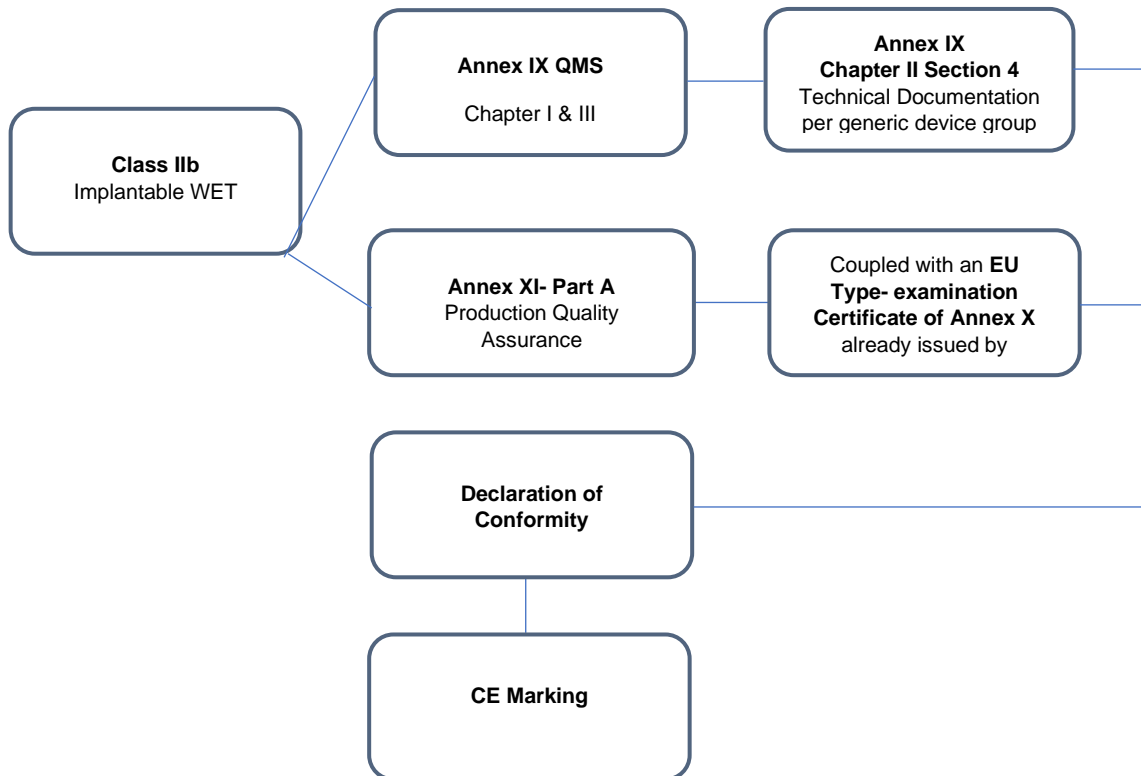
Class IIb
Implantable WET

Annex IX QMS
Chapter I & III

Annex IX
Chapter II Section 4
Technical Documentation per generic device group

Annex XI- Part A
Production Quality Assurance

Coupled with an EU Type- examination Certificate of Annex X already issued by

Declaration of Conformity

CE Marking